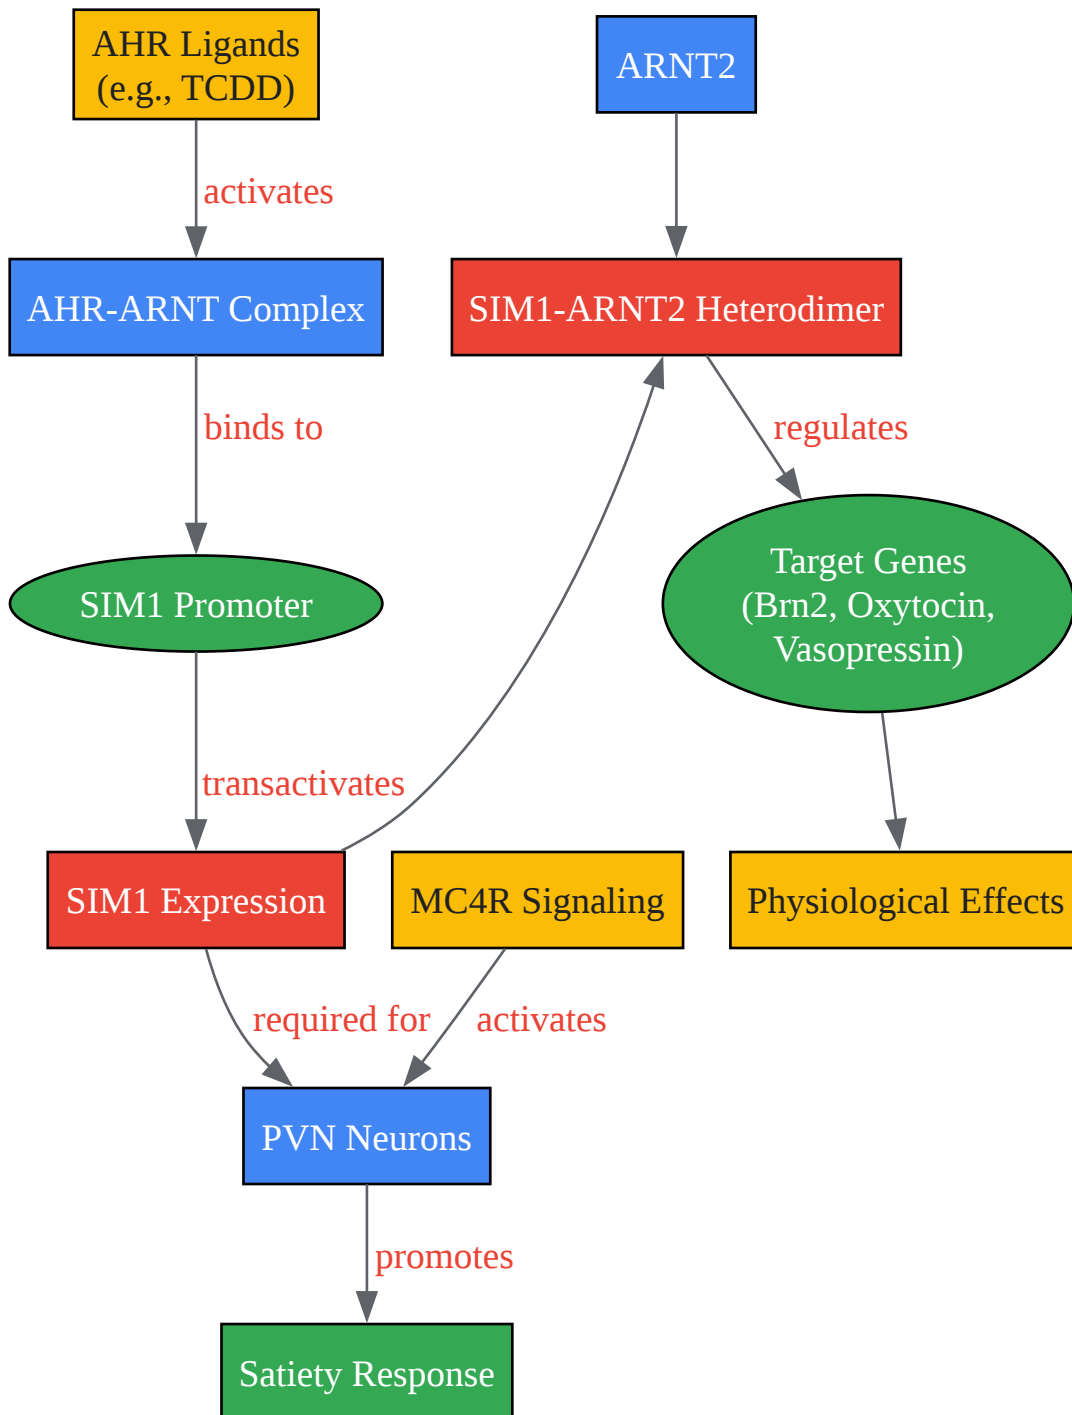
AHR Ligands
(e.g., TCDD)

ARNT2

activates

AHR-ARNT Complex

SIM1-ARNT2 Heterodimer

binds to

regulates

SIM1 Promoter

Target Genes
(Brn2, Oxytocin,
Vasopressin)

transactivates

SIM1 Expression

MC4R Signaling

Physiological Effects

required for

activates

PVN Neurons

promotes

Satiety Response